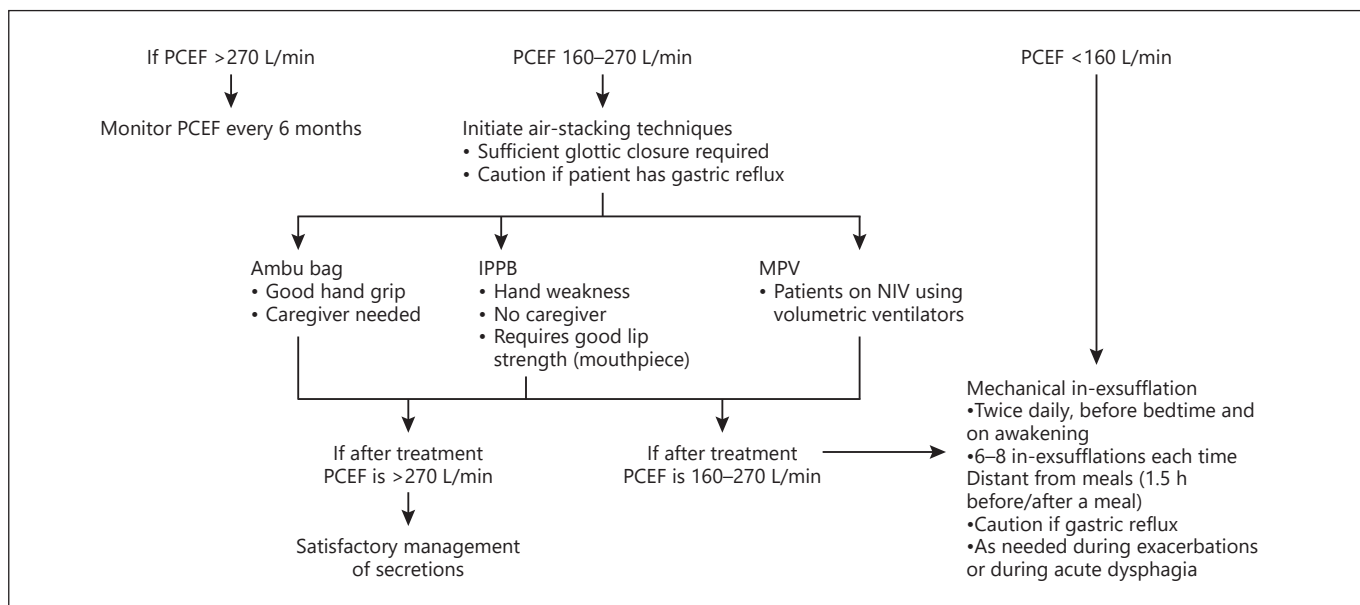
If PCEF >270 L/min

Monitor PCEF every 6 months

PCEF 160–270 L/min

Initiate air-stacking techniques
• Sufficient glottic closure required
• Caution if patient has gastric reflux

PCEF <160 L/min

Ambu bag
• Good hand grip
• Caregiver needed

IPPB
• Hand weakness
• No caregiver
• Requires good lip strength (mouthpiece)

MPV
• Patients on NIV using volumetric ventilators

If after treatment PCEF is >270 L/min

Satisfactory management of secretions

If after treatment PCEF is 160–270 L/min

Mechanical in-exsufflation
•Twice daily, before bedtime and on awakening
•6–8 in-exsufflations each time
Distant from meals (1.5 h before/after a meal)
•Caution if gastric reflux
•As needed during exacerbations or during acute dysphagia